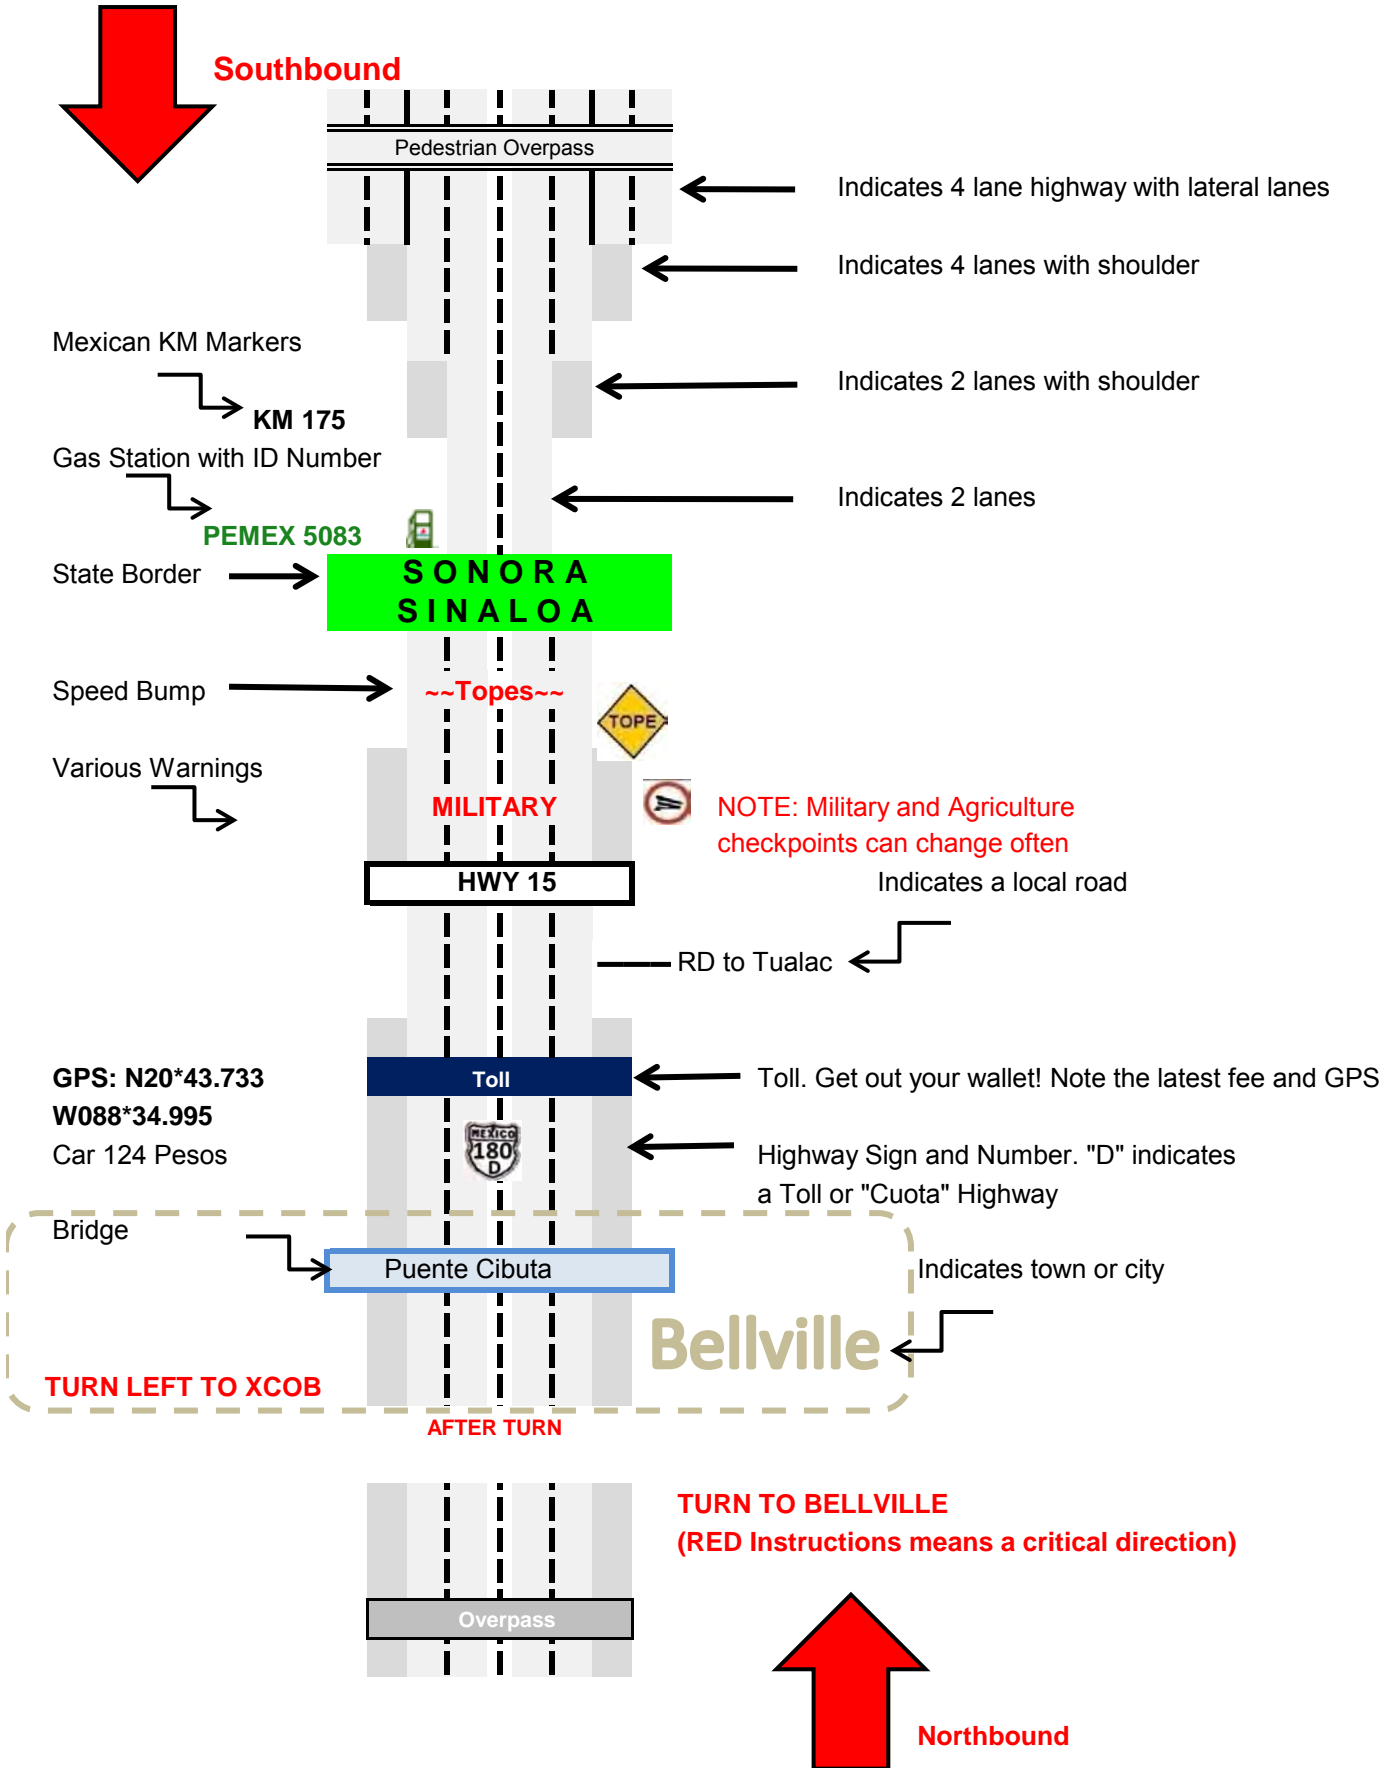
Southbound

Pedestrian Overpass

Indicates 4 lane highway with lateral lanes

Indicates 4 lanes with shoulder

Mexican KM Markers

KM 175

Indicates 2 lanes with shoulder

Gas Station with ID Number

Indicates 2 lanes

PEMEX 5083

State Border

SONORA
SINALOA

Speed Bump

~~Topes~~

TOPE

Various Warnings

MILITARY

NOTE: Military and Agriculture checkpoints can change often

HWY 15

Indicates a local road

RD to Tualac

GPS: N20*43.733
W088*34.995
Car 124 Pesos

Toll

Toll. Get out your wallet! Note the latest fee and GPS

MEXICO
180
D

Highway Sign and Number. "D" indicates a Toll or "Cuota" Highway

Bridge

Puente Cibuta

Indicates town or city

Bellville

TURN LEFT TO XCOB

AFTER TURN

TURN TO BELLVILLE
(RED Instructions means a critical direction)

Overpass

Northbound